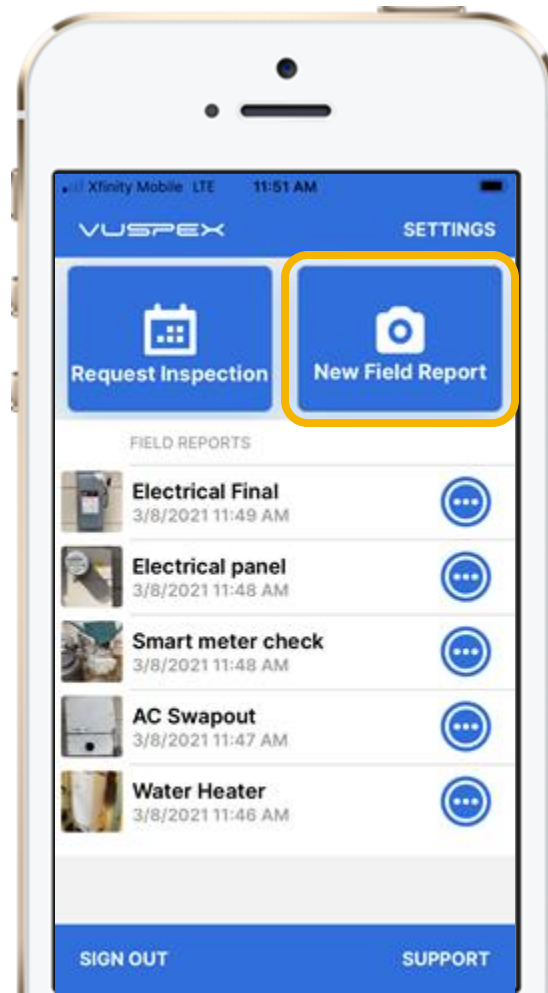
Xfinity Mobile LTE 11:51 AM

VUSPEX SETTINGS

Request Inspection

New Field Report

FIELD REPORTS

Electrical Final
3/8/2021 11:49 AM

Electrical panel
3/8/2021 11:48 AM

Smart meter check
3/8/2021 11:48 AM

AC Swapout
3/8/2021 11:47 AM

Water Heater
3/8/2021 11:46 AM

SIGN OUT SUPPORT